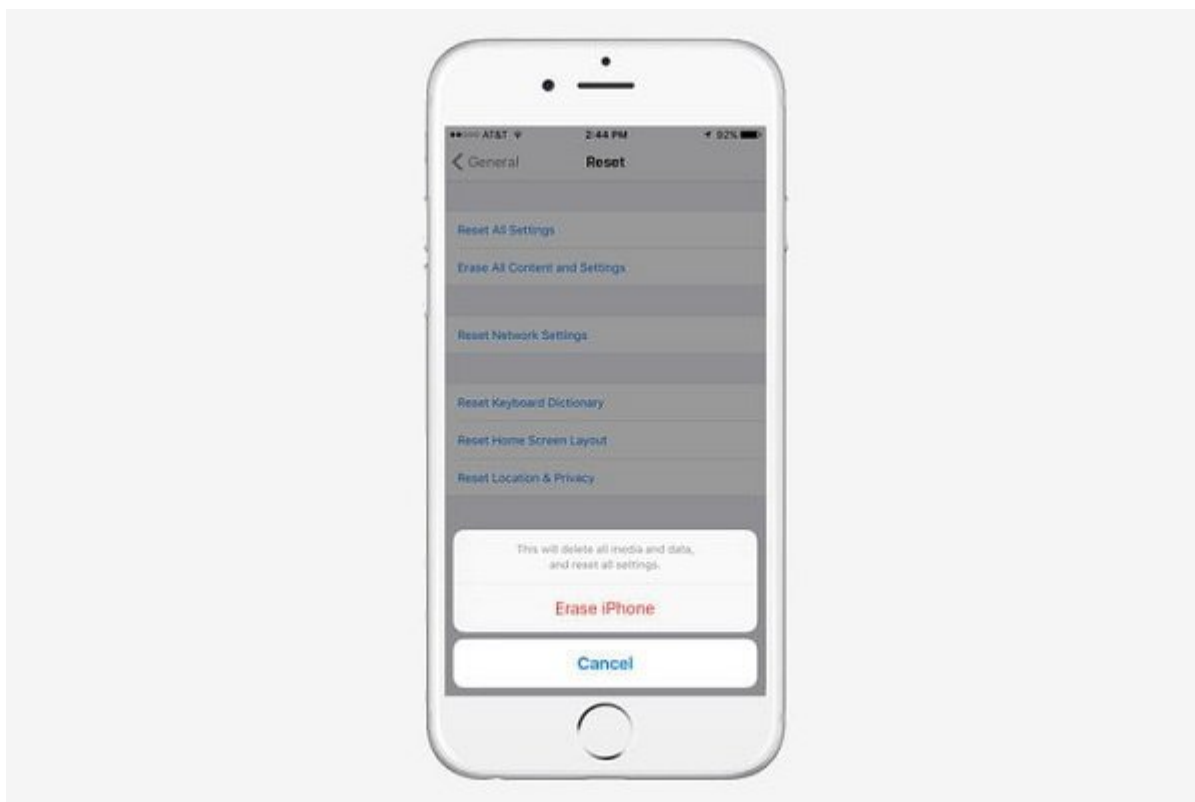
AT&T 2:44 PM 92%
General Reset

Reset All Settings
Erase All Content and Settings

Reset Network Settings

Reset Keyboard Dictionary
Reset Home Screen Layout
Reset Location & Privacy

This will delete all media and data, and reset all settings.
Erase iPhone
Cancel